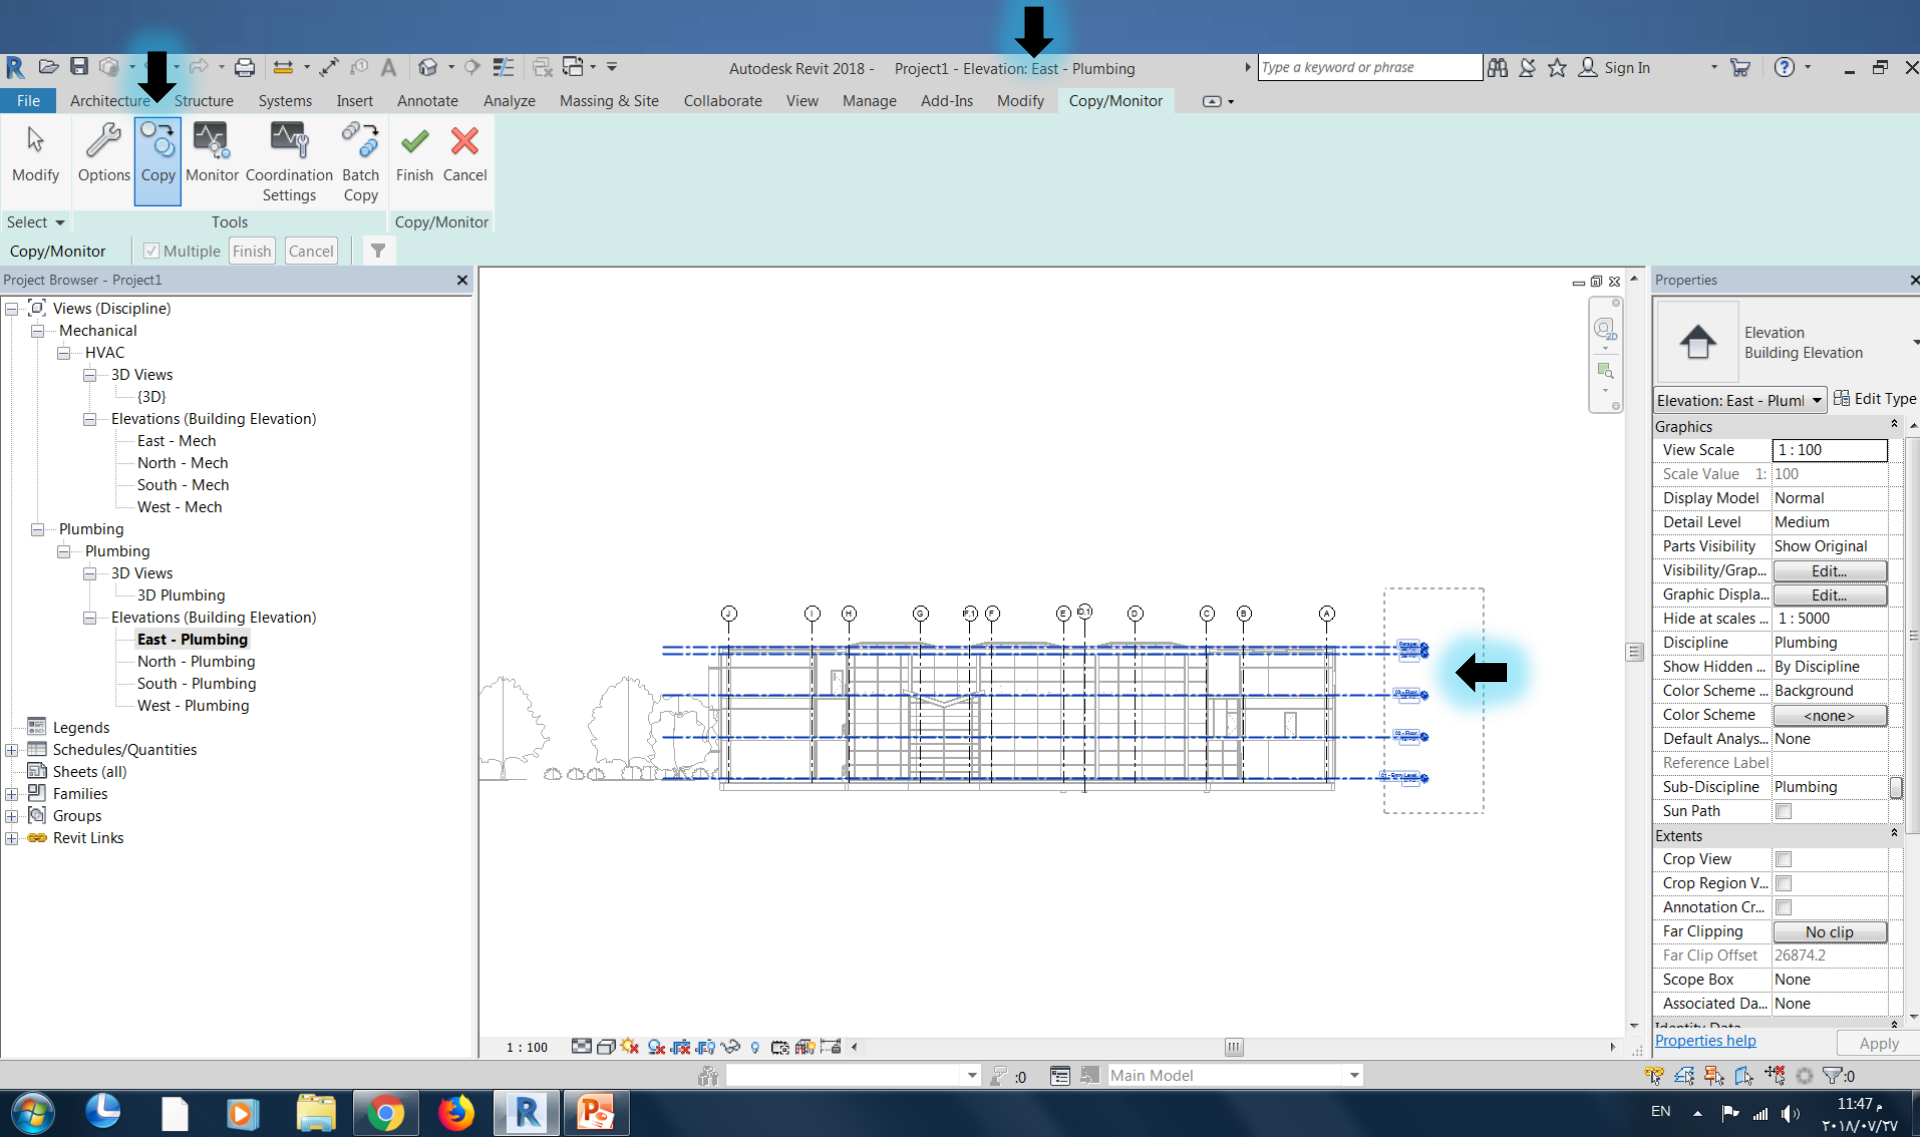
Autodesk Revit 2018 - Project1 - Elevation: East - Plumbing

Type a keyword or phrase

Sign In

File Architecture Structure Systems Insert Annotate Analyze Massing & Site Collaborate View Manage Add-Ins Modify Copy/Monitor

Modify Options Copy Monitor Coordination Settings Batch Copy Finish Cancel

Select Tools Copy/Monitor

Copy/Monitor Multiple Finish Cancel

Project Browser - Project1

Views (Discipline)
Mechanical
HVAC
3D Views
{3D}
Elevations (Building Elevation)
East - Mech
North - Mech
South - Mech
West - Mech
Plumbing
Plumbing
3D Views
3D Plumbing
Elevations (Building Elevation)
East - Plumbing
North - Plumbing
South - Plumbing
West - Plumbing
Legends
Schedules/Quantities
Sheets (all)
Families
Groups
Revit Links

J I H G F1 F E E1 D C B A

1 : 100

Properties

Elevation
Building Elevation

Elevation: East - Pluml Edit Type

| Graphics | |
|---|---|
| View Scale | 1 : 100 |
| Scale Value 1: | 100 |
| Display Model | Normal |
| Detail Level | Medium |
| Parts Visibility | Show Original |
| Visibility/Grap... | Edit... |
| Graphic Displa... | Edit... |
| Hide at scales ... | 1 : 5000 |
| Discipline | Plumbing |
| Show Hidden ... | By Discipline |
| Color Scheme ... | Background |
| Color Scheme | <none> |
| Default Analys... | None |
| Reference Label | |
| Sub-Discipline | Plumbing |
| Sun Path | |
| Extents | |
| Crop View | |
| Crop Region V... | |
| Annotation Cr... | |
| Far Clipping | No clip |
| Far Clip Offset | 26874.2 |
| Scope Box | None |
| Associated Da... | None |

Properties help Apply

:0 Main Model :0

EN 11:47 م ۲۰۱۸/۰۷/۲۷